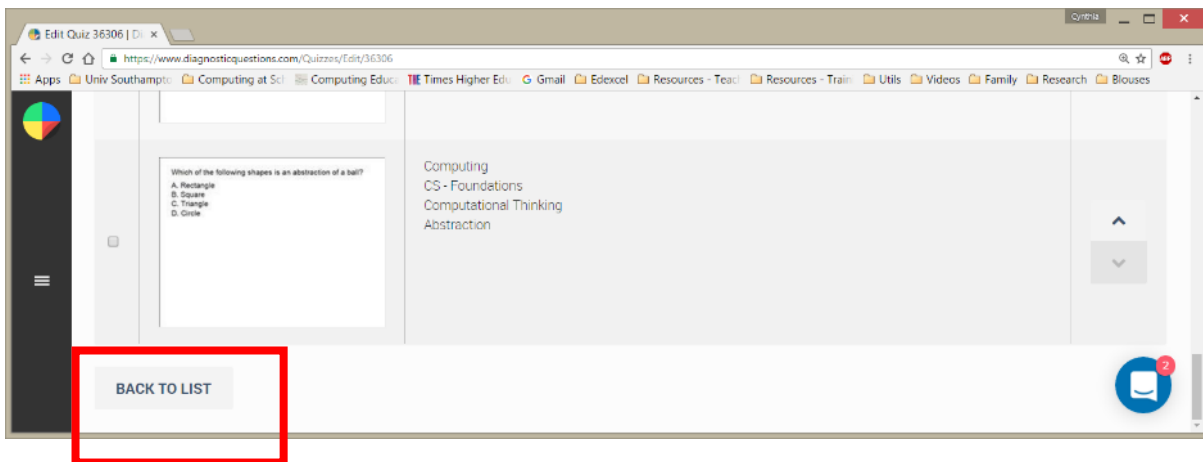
Edit Quiz 36306 | Di ×

Cynthia

https://www.diagnosticquestions.com/Quizzes/Edit/36306

Apps Univ Southampto Computing at Sc Computing Educ Times Higher Edu Gmail Edexcel Resources - Teac Resources - Train Utils Videos Family Research Blouses

Which of the following shapes is an abstraction of a ball?
A. Rectangle
B. Square
C. Triangle
D. Circle

Computing
CS - Foundations
Computational Thinking
Abstraction

BACK TO LIST

2